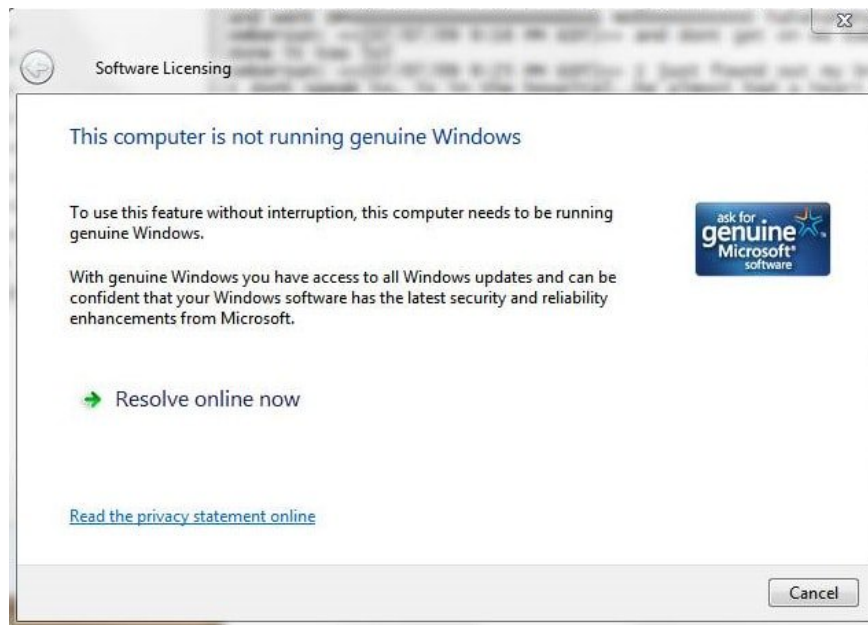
Software Licensing

This computer is not running genuine Windows

To use this feature without interruption, this computer needs to be running genuine Windows.

With genuine Windows you have access to all Windows updates and can be confident that your Windows software has the latest security and reliability enhancements from Microsoft.

ask for genuine Microsoft software

Resolve online now

Read the privacy statement online

Cancel